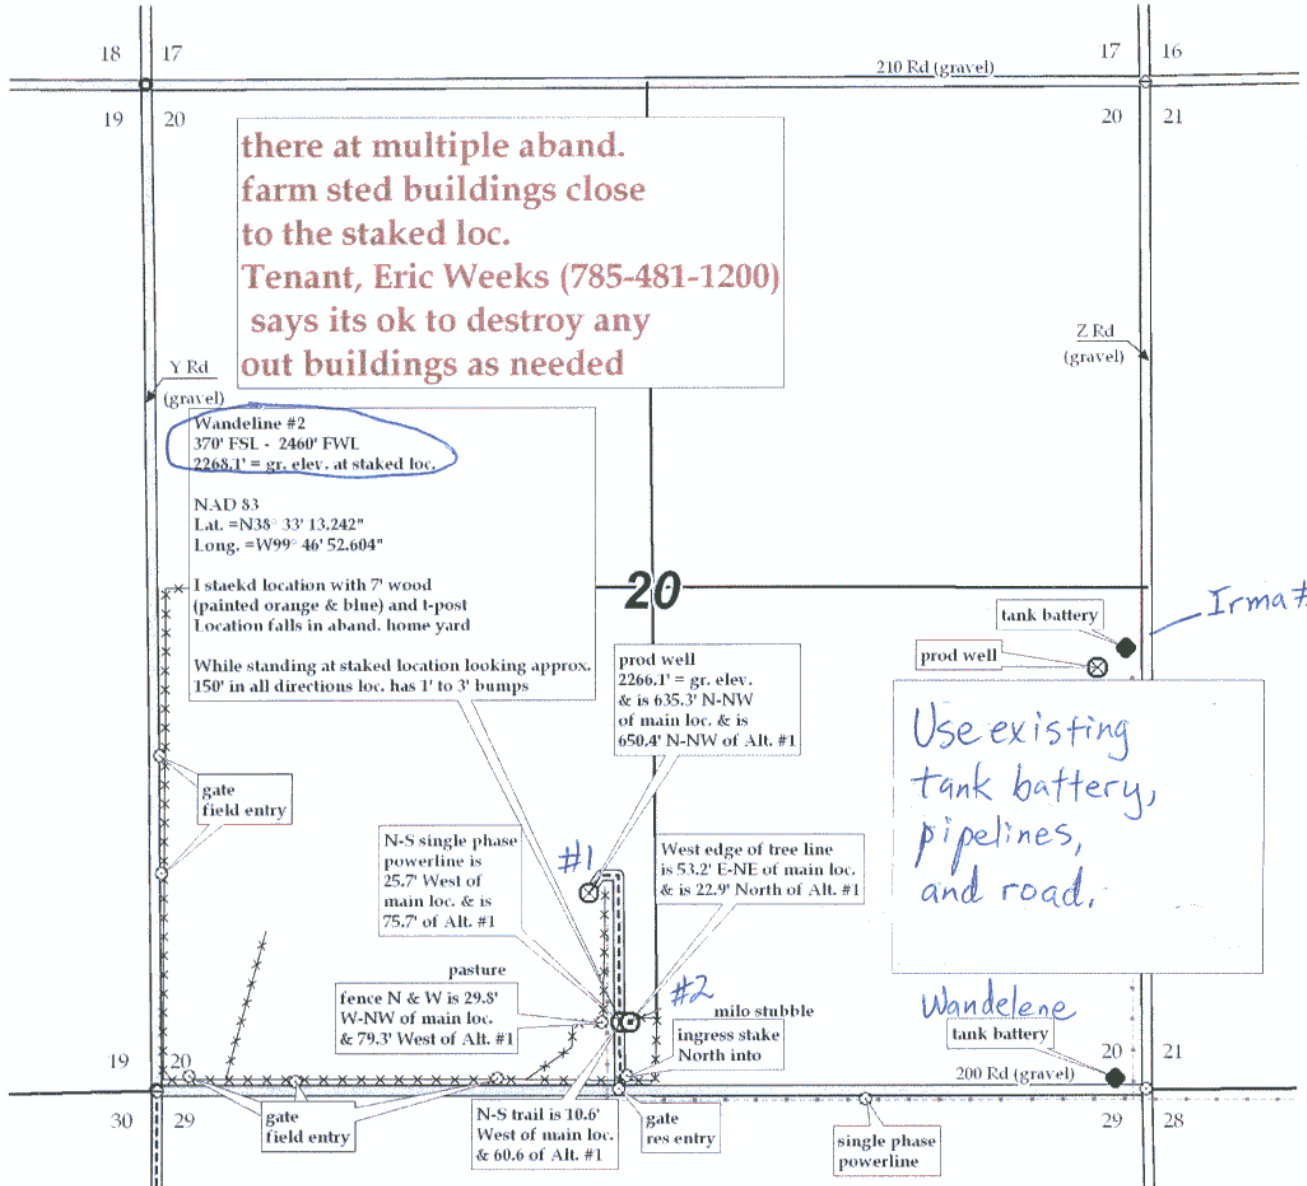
18 17

210 Rd (gravel)

17 16

19 20

20 21

there at multiple aband. farm sted buildings close to the staked loc. Tenant, Eric Weeks (785-481-1200) says its ok to destroy any out buildings as needed

Z Rd (gravel)

Y Rd (gravel)

Wandeline #2
370' FSL - 2460' FWL
2268.1' = gr. elev. at staked loc.

NAD 83
Lat. =N38° 33' 13.242"
Long. =W99° 46' 52.604"

I staekd location with 7' wood (painted orange & blue) and t-post
Location falls in aband. home yard

While standing at staked location looking approx. 150' in all directions loc. has 1' to 3' bumps

20

Irma #

tank battery

prod well

prod well
2266.1' = gr. elev.
& is 635.3' N-NW of main loc. & is 650.4' N-NW of Alt. #1

Use existing tank battery, pipelines, and road.

gate
field entry

N-S single phase powerline is 25.7' West of main loc. & is 75.7' of Alt. #1

#1

West edge of tree line is 53.2' E-NE of main loc. & is 22.9' North of Alt. #1

pasture

fence N & W is 29.8' W-NW of main loc. & 79.3' West of Alt. #1

#2

milo stubble

ingress stake North into

Wandelene
tank battery

19 20

20 21

200 Rd (gravel)

30 29

gate
field entry

N-S trail is 10.6' West of main loc. & 60.6 of Alt. #1

gate
res entry

single phase powerline

29 28